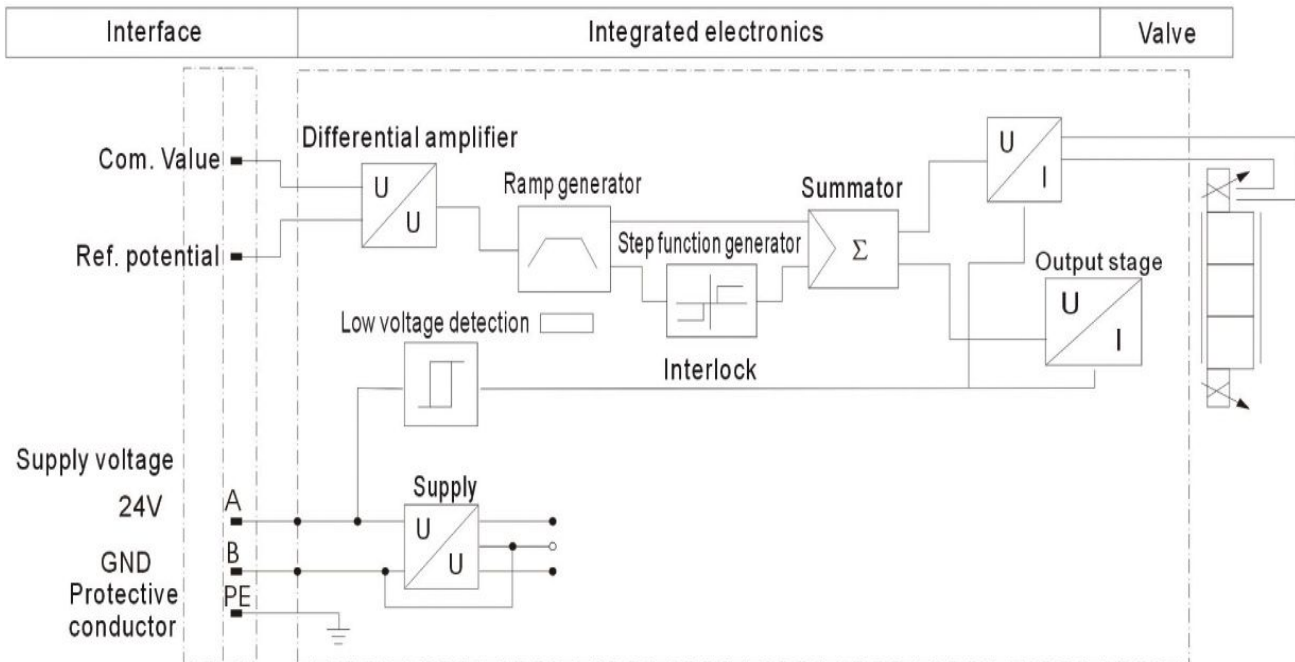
| Interface | Integrated electronics | Valve |
|---|---|---|

Differential amplifier

Com. Value

U

U

Ref. potential

Ramp generator

Step function generator

Summator

$\Sigma$

U

I

Output stage

U

I

Low voltage detection

Interlock

Supply voltage

24V

A

GND

B

Protective conductor

PE

Supply

U

U